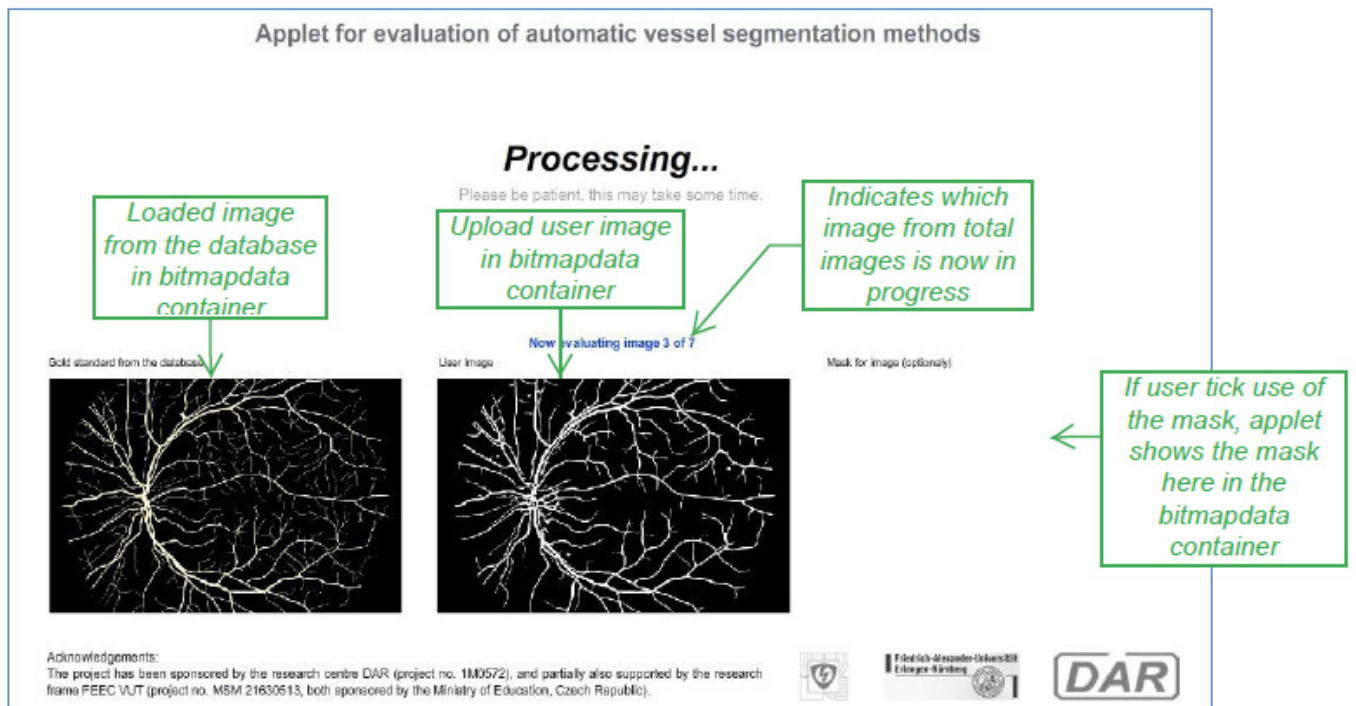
Applet for evaluation of automatic vessel segmentation methods

Processing...

Please be patient, this may take some time.

Loaded image from the database in bitmapdata container

Upload user image in bitmapdata container

Indicates which image from total images is now in progress

Now evaluating image 3 of 7

Gold standard from the database

User image

Mask for image (optionaly)

If user tick use of the mask, applet shows the mask here in the bitmapdata container

Acknowledgements:
The project has been sponsored by the research centre DAR (project no. 1M0572), and partially also supported by the research frame FEEC VUT (project no. MSM 21630513, both sponsored by the Ministry of Education, Czech Republic).

Friedrich-Alexander-Universität Erlangen-Nürnberg

DAR